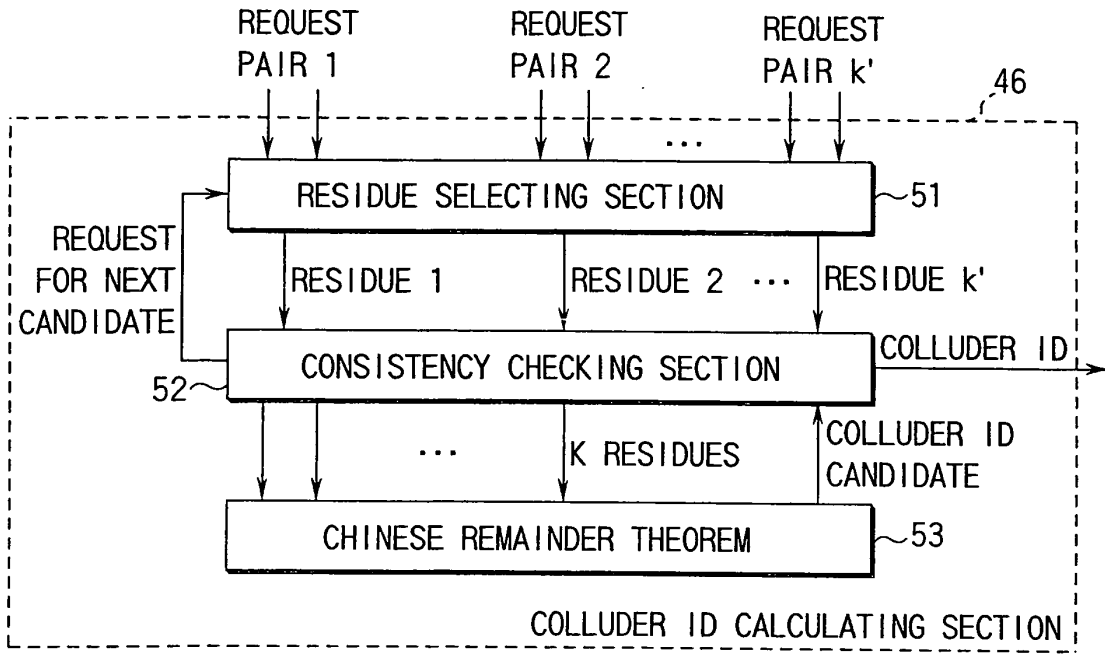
REQUEST PAIR 1

REQUEST PAIR 2

REQUEST PAIR k'

46

...

RESIDUE SELECTING SECTION

51

REQUEST FOR NEXT CANDIDATE

RESIDUE 1

RESIDUE 2

...

RESIDUE k'

CONSISTENCY CHECKING SECTION

COLLUDER ID

52

...

K RESIDUES

COLLUDER ID CANDIDATE

CHINESE REMAINDER THEOREM

53

COLLUDER ID CALCULATING SECTION